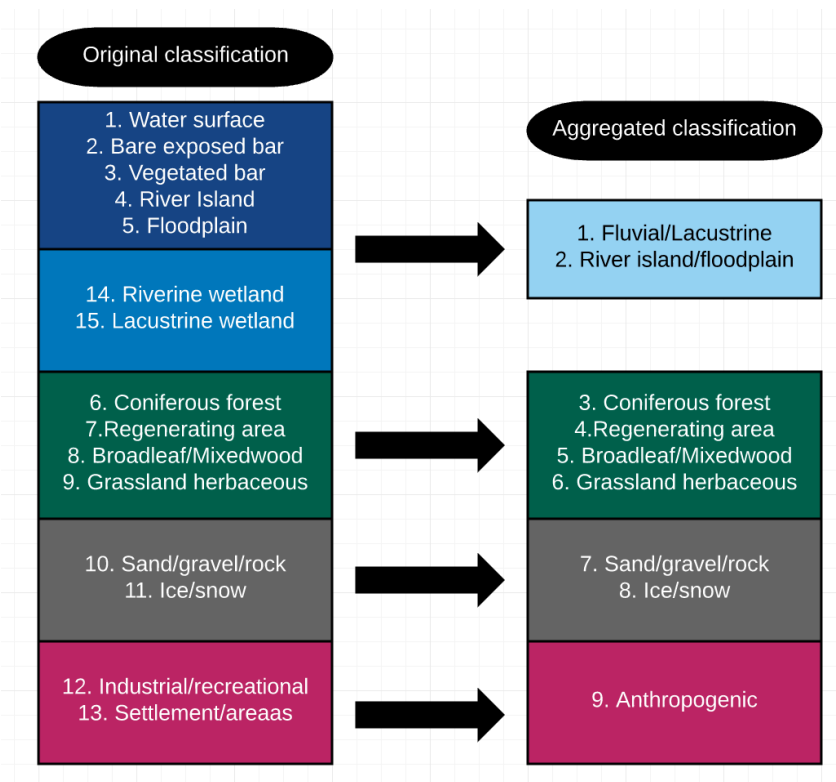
Original classification

1. Water surface
2. Bare exposed bar
3. Vegetated bar
4. River Island
5. Floodplain

14. Riverine wetland
15. Lacustrine wetland

6. Coniferous forest
7.Regenerating area
8. Broadleaf/Mixedwood
9. Grassland herbaceous

10. Sand/gravel/rock
11. Ice/snow

12. Industrial/recreational
13. Settlement/areaas

Aggregated classification

1. Fluvial/Lacustrine
2. River island/floodplain

3. Coniferous forest
4.Regenerating area
5. Broadleaf/Mixedwood
6. Grassland herbaceous

7. Sand/gravel/rock
8. Ice/snow

9. Anthropogenic